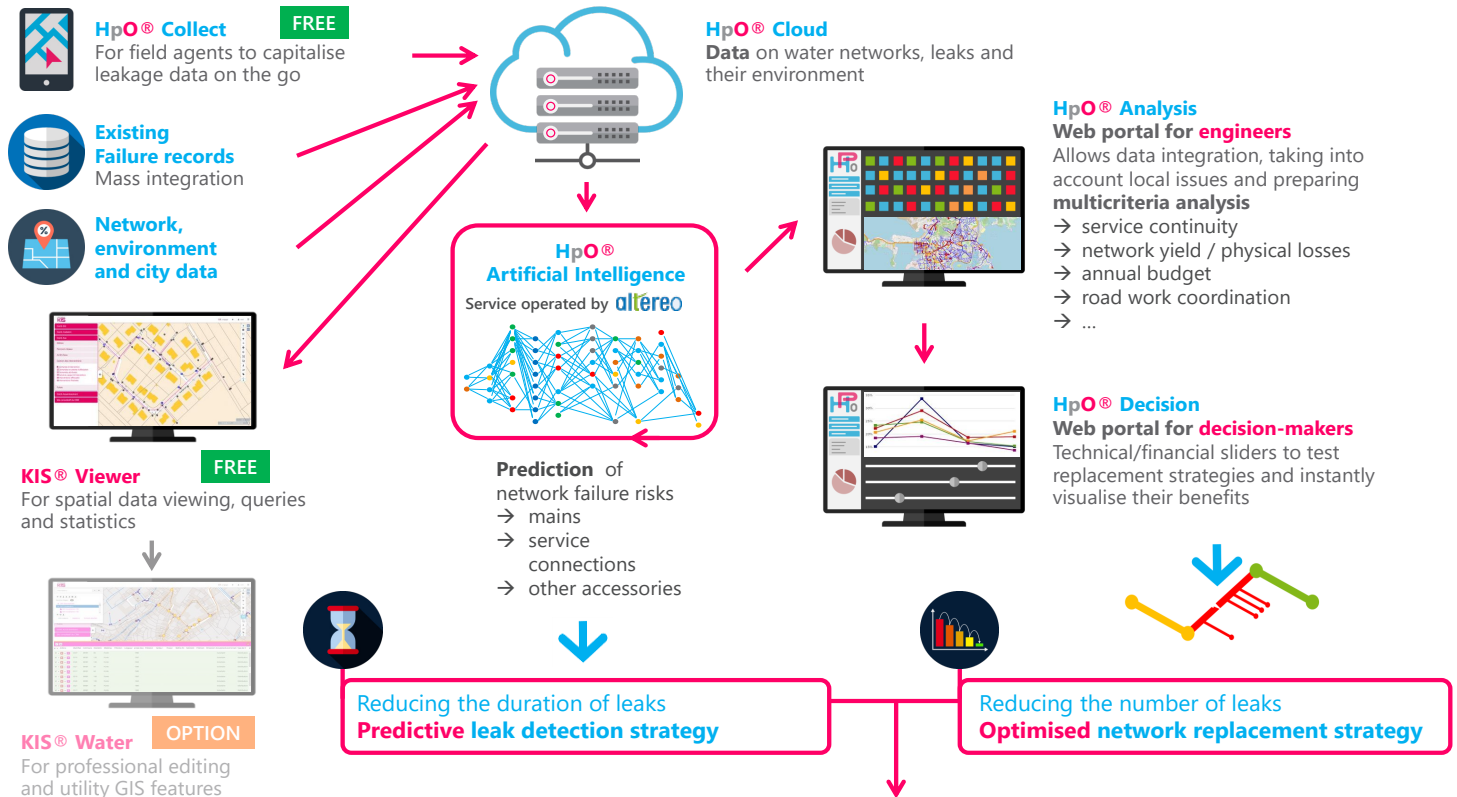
HpO® Collect FREE
For field agents to capitalise leakage data on the go

Existing Failure records
Mass integration

Network, environment and city data

KIS® Viewer FREE
For spatial data viewing, queries and statistics

KIS® Water OPTION
For professional editing and utility GIS features

HpO® Cloud
Data on water networks, leaks and their environment

HpO®
Artificial Intelligence
Service operated by altereo

Prediction of network failure risks
→ mains
→ service connections
→ other accessories

HpO® Analysis
Web portal for engineers
Allows data integration, taking into account local issues and preparing multicriteria analysis
→ service continuity
→ network yield / physical losses
→ annual budget
→ road work coordination
→ ...

HpO® Decision
Web portal for decision-makers
Technical/financial sliders to test replacement strategies and instantly visualise their benefits

Reducing the duration of leaks
Predictive leak detection strategy

Reducing the number of leaks
Optimised network replacement strategy